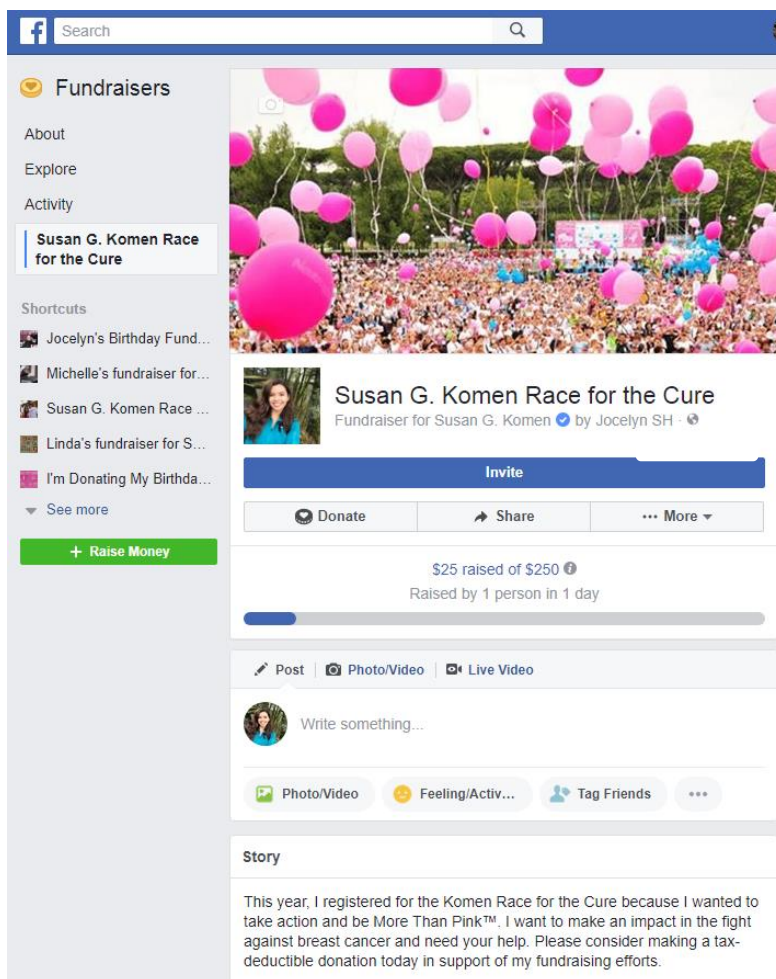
Search

Fundraisers

About

Explore

Activity

Susan G. Komen Race for the Cure

Shortcuts

Jocelyn's Birthday Fund...

Michelle's fundraiser for...

Susan G. Komen Race ...

Linda's fundraiser for S...

I'm Donating My Birthda...

See more

+ Raise Money

Susan G. Komen Race for the Cure

Fundraiser for Susan G. Komen by Jocelyn SH ·

Invite

Donate

Share

··· More

$25 raised of $250

Raised by 1 person in 1 day

Post

Photo/Video

Live Video

Write something...

Photo/Video

Feeling/Activ...

Tag Friends

···

Story

This year, I registered for the Komen Race for the Cure because I wanted to take action and be More Than Pink™. I want to make an impact in the fight against breast cancer and need your help. Please consider making a tax-deductible donation today in support of my fundraising efforts.